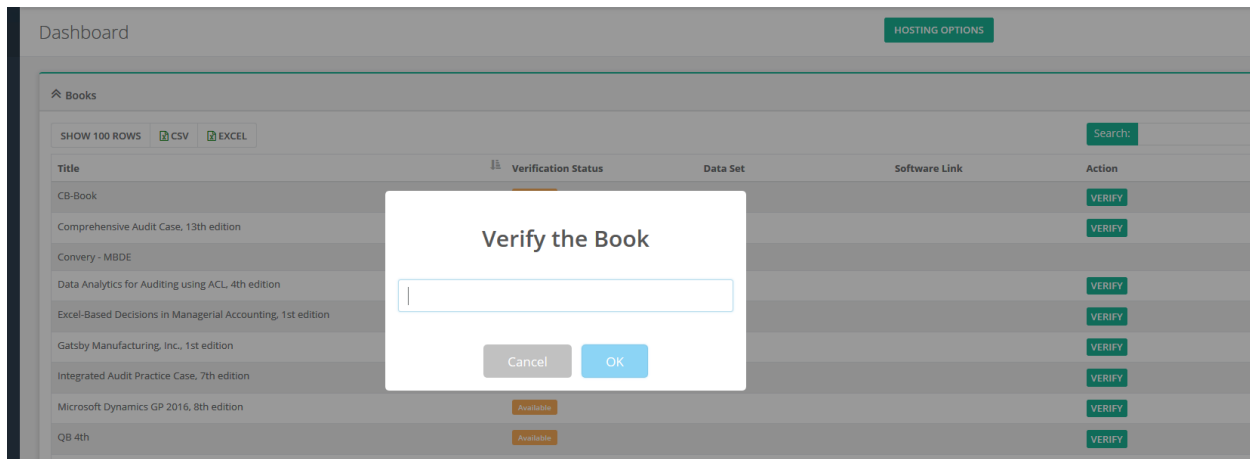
Dashboard

HOSTING OPTIONS

Books

SHOW 100 ROWS | CSV | EXCEL

Search:

| Title | Verification Status | Data Set | Software Link | Action |
|---|---|---|---|---|
| CB-Book | | | | VERIFY |
| Comprehensive Audit Case, 13th edition | | | | VERIFY |
| Convery - MBDE | | | | |
| Data Analytics for Auditing using ACL, 4th edition | | | | VERIFY |
| Excel-Based Decisions in Managerial Accounting, 1st edition | | | | VERIFY |
| Gatsby Manufacturing, Inc., 1st edition | | | | VERIFY |
| Integrated Audit Practice Case, 7th edition | | | | VERIFY |
| Microsoft Dynamics GP 2016, 8th edition | Available | | | VERIFY |
| QB 4th | Available | | | VERIFY |

Verify the Book

Cancel OK